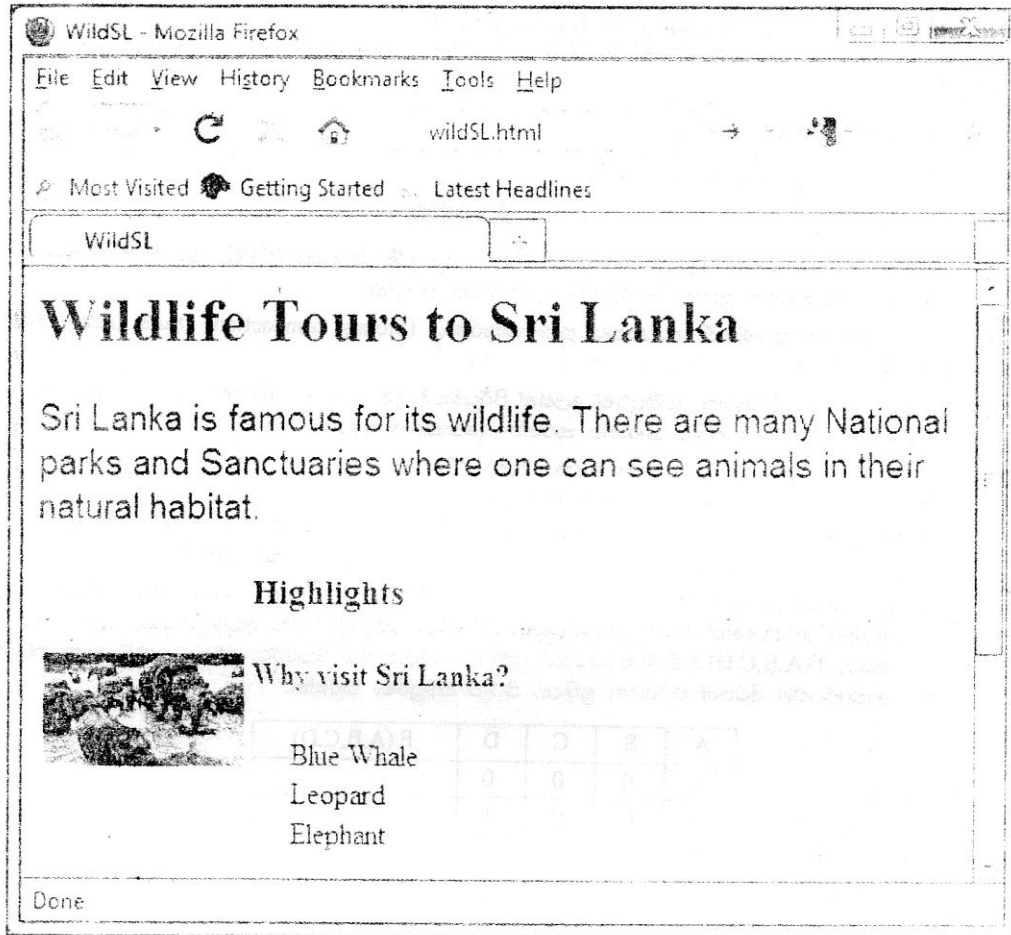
WildSL - Mozilla Firefox

File Edit View History Bookmarks Tools Help

wildSL.html

Most Visited Getting Started Latest Headlines

WildSL

# Wildlife Tours to Sri Lanka

Sri Lanka is famous for its wildlife. There are many National parks and Sanctuaries where one can see animals in their natural habitat.

Highlights

Why visit Sri Lanka?

Blue Whale
Leopard
Elephant

Done